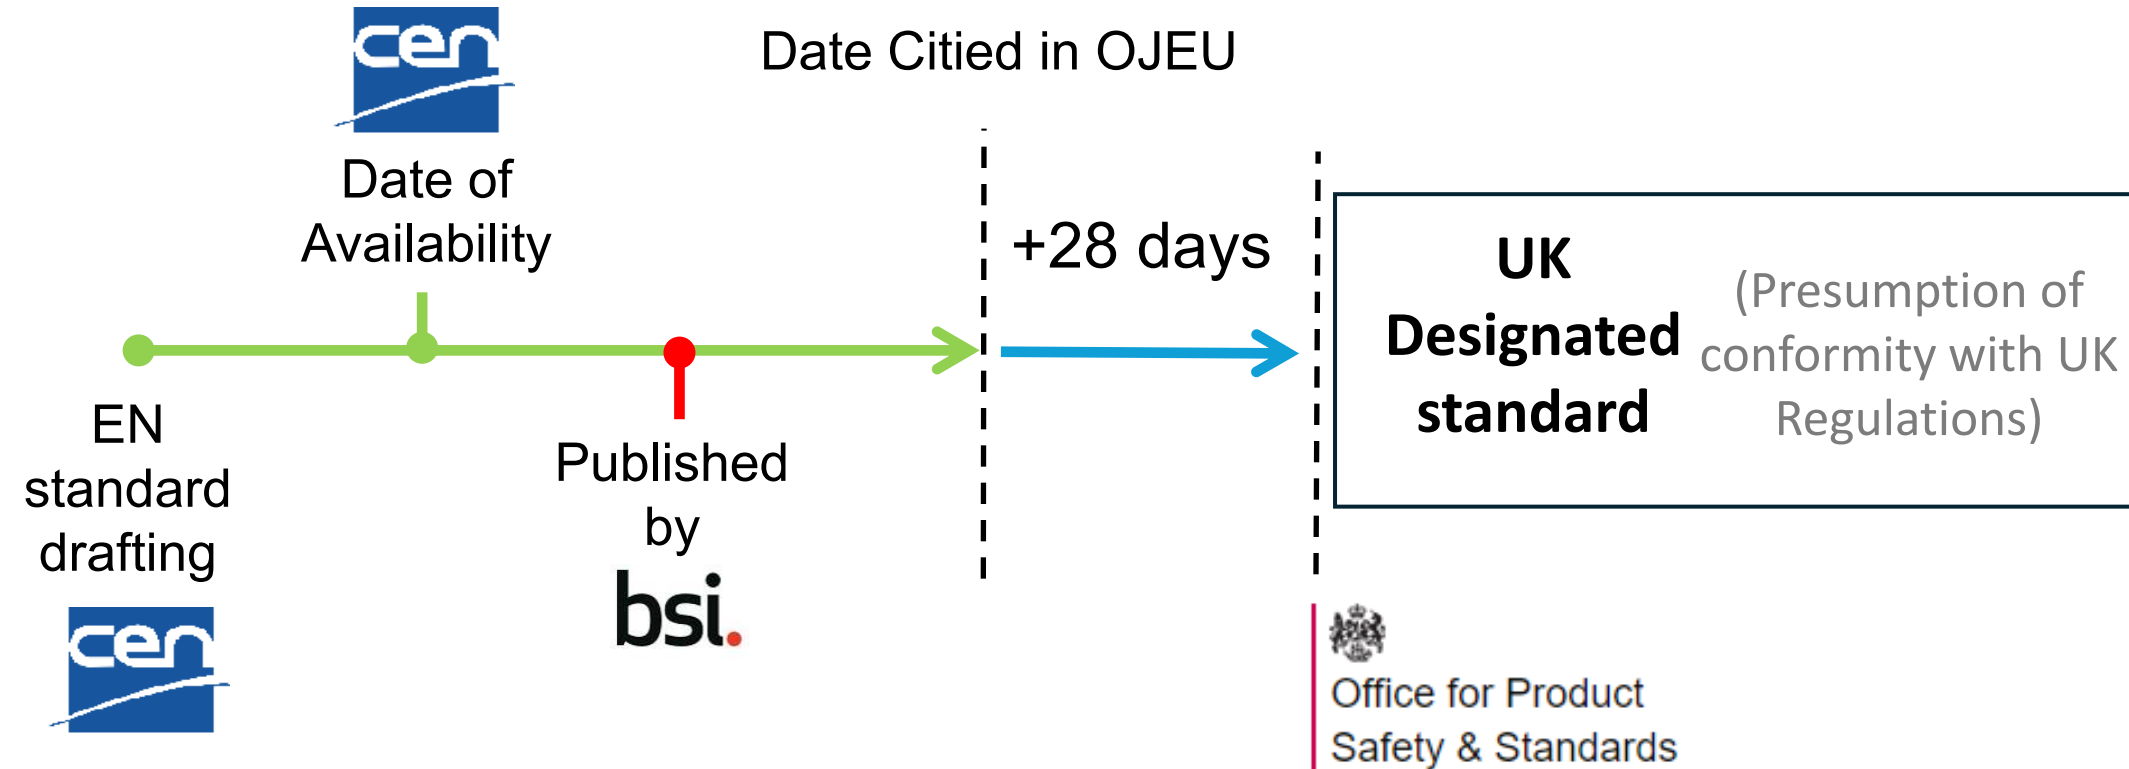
cen

Date of Availability

Date Citied in OJEU

+28 days

UK Designated standard

(Presumption of conformity with UK Regulations)

EN standard drafting

cen

Published by

bsi.

Office for Product Safety & Standards